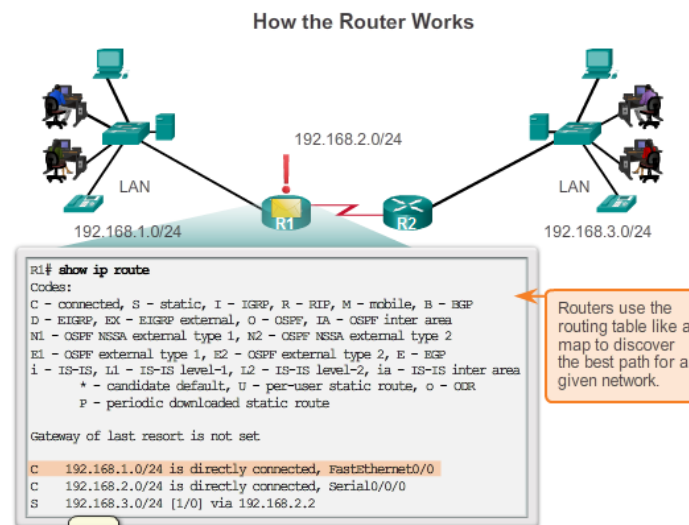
How the Router Works

192.168.2.0/24

LAN

LAN

R1

R2

192.168.1.0/24

192.168.3.0/24

R1# **show ip route**
Codes:
C - connected, S - static, I - IGRP, R - RIP, M - mobile, B - BGP
D - EIGRP, EX - EIGRP external, O - OSPF, IA - OSPF inter area
N1 - OSPF NSSA external type 1, N2 - OSPF NSSA external type 2
E1 - OSPF external type 1, E2 - OSPF external type 2, E - EGP
i - IS-IS, L1 - IS-IS level-1, L2 - IS-IS level-2, ia - IS-IS inter area
\* - candidate default, U - per-user static route, o - ODR
P - periodic downloaded static route

Gateway of last resort is not set

C 192.168.1.0/24 is directly connected, FastEthernet0/0
C 192.168.2.0/24 is directly connected, Serial0/0/0
S 192.168.3.0/24 [1/0] via 192.168.2.2

Routers use the routing table like a map to discover the best path for a given network.